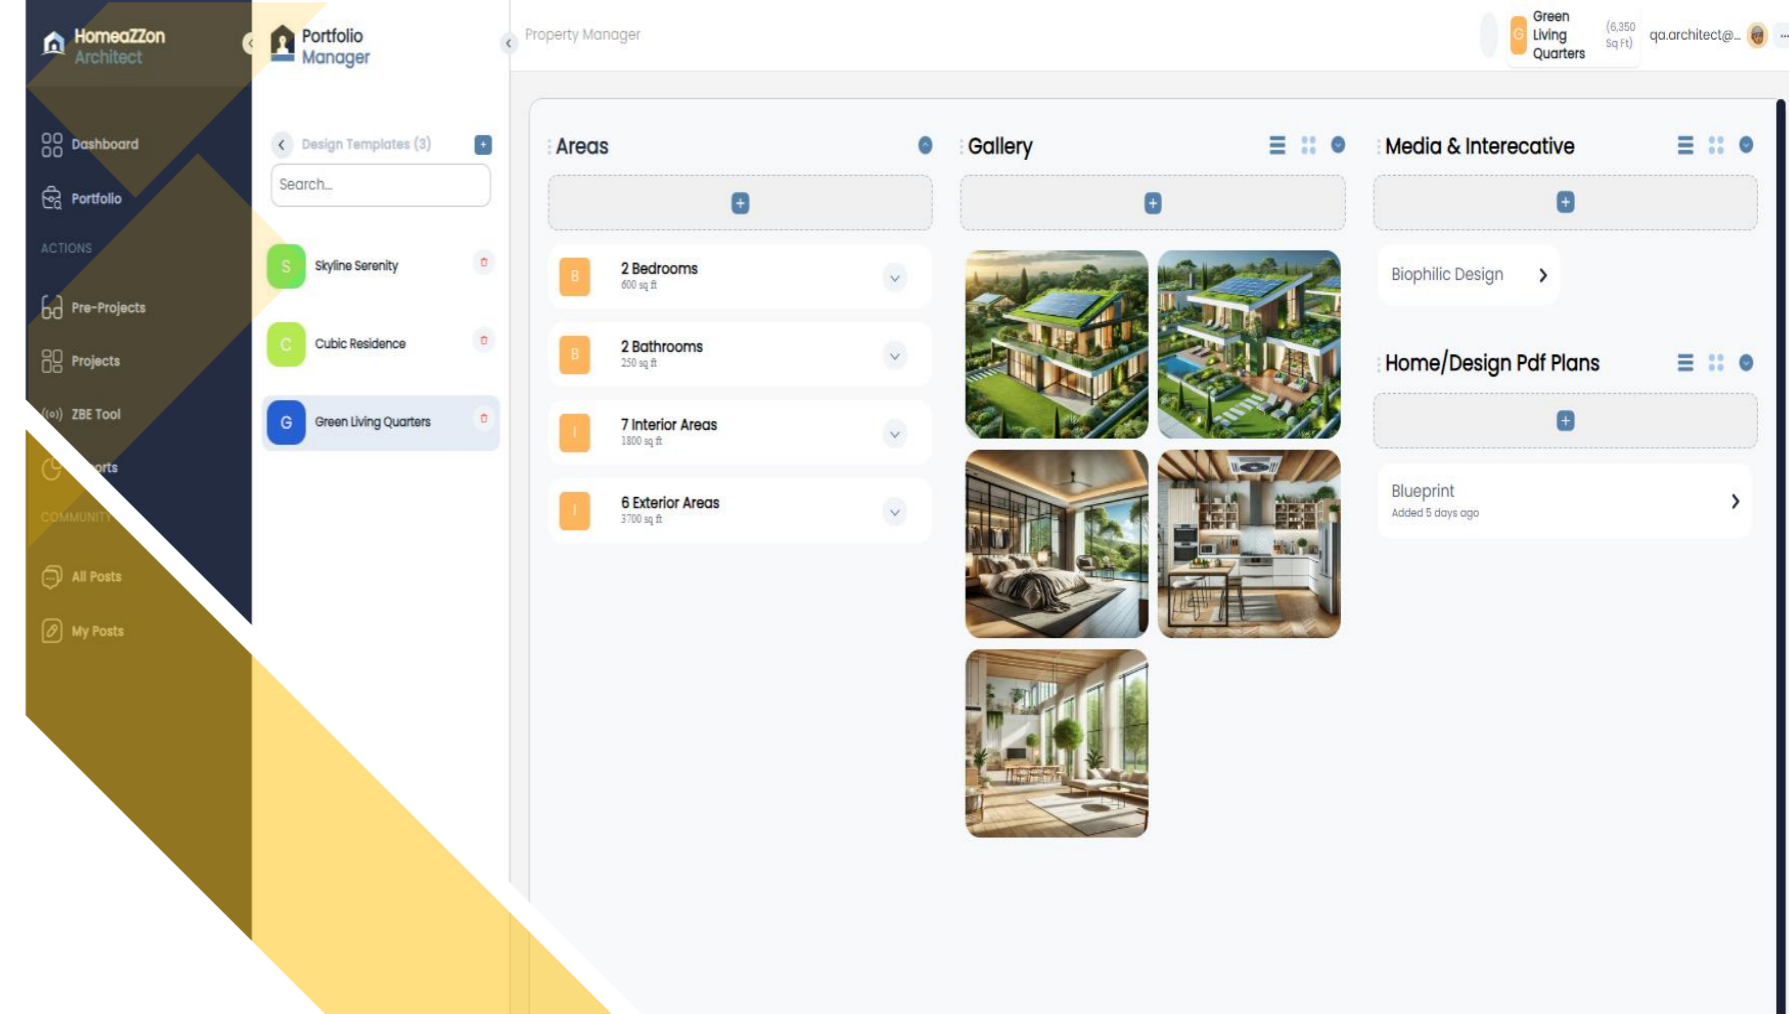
HomeaZZon Architect

Dashboard
Portfolio
ACTIONS
Pre-Projects
Projects
ZBE Tool
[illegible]orts
COMMUNITY
All Posts
My Posts

Portfolio Manager

Design Templates (3)
Search...
S Skyline Serenity
C Cubic Residence
G Green Living Quarters

Property Manager

G Green Living Quarters (6,350 Sq Ft) qa.architect@...

Areas
B 2 Bedrooms 600 sq ft
B 2 Bathrooms 250 sq ft
I 7 Interior Areas 1800 sq ft
I 6 Exterior Areas 3700 sq ft

Gallery

Media & Interecative
Biophilic Design

Home/Design Pdf Plans
Blueprint
Added 5 days ago